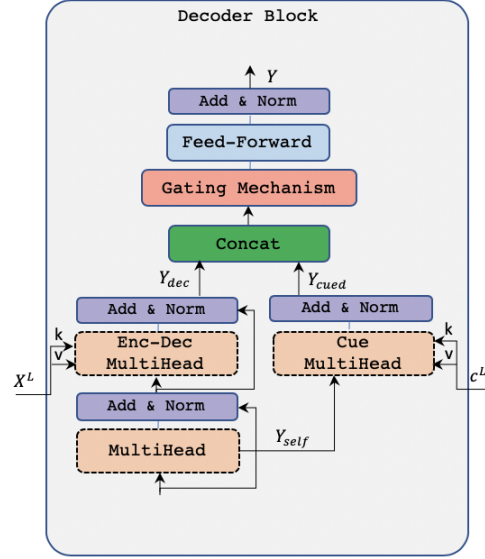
Decoder Block

$Y$

Add & Norm

Feed-Forward

Gating Mechanism

Concat

$Y_{dec}$

$Y_{cued}$

Add & Norm

Add & Norm

k

v

Enc-Dec MultiHead

Cue MultiHead

k

v

$X^L$

$c^L$

Add & Norm

$Y_{self}$

MultiHead